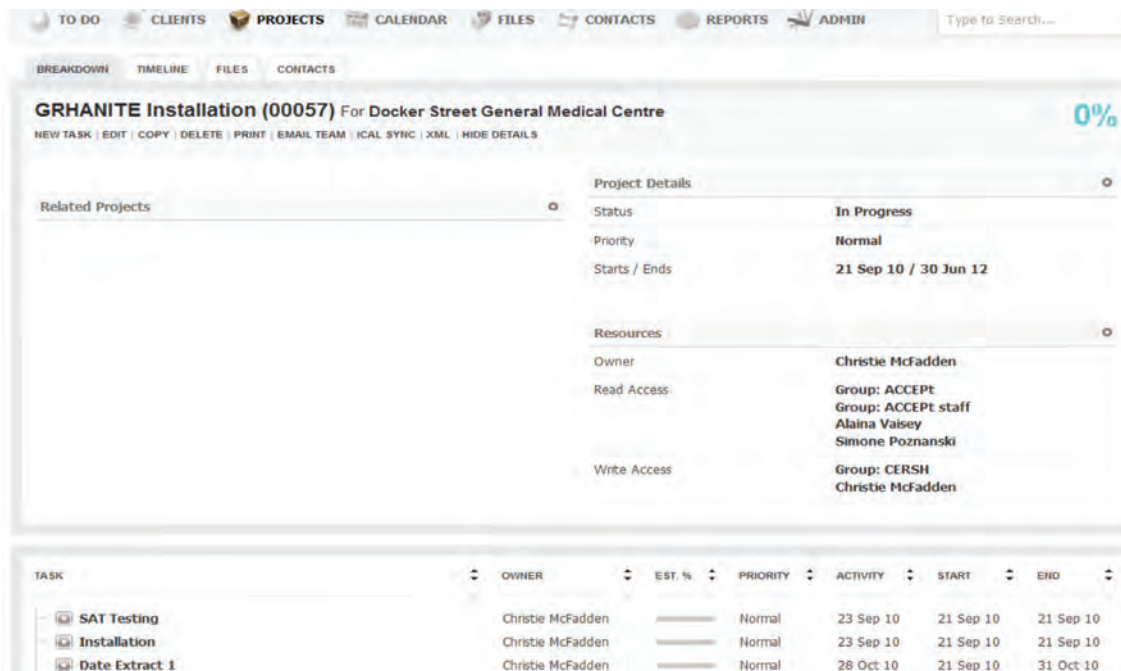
TO DO CLIENTS PROJECTS CALENDAR FILES CONTACTS REPORTS ADMIN Type to Search...

BREAKDOWN TIMELINE FILES CONTACTS

GRHANITE Installation (00057) For Docker Street General Medical Centre

0%

NEW TASK | EDIT | COPY | DELETE | PRINT | EMAIL TEAM | ICAL SYNC | XML | HIDE DETAILS

Related Projects

Project Details

| | |
|---|---|
| Status | In Progress |
| Priority | Normal |
| Starts / Ends | 21 Sep 10 / 30 Jun 12 |

Resources

| | |
|---|---|
| Owner | Christie McFadden |
| Read Access | Group: ACCEPt<br>Group: ACCEPt staff<br>Alaina Vaisey<br>Simone Poznanski |
| Write Access | Group: CERSH<br>Christie McFadden |

| TASK | OWNER | EST. % | PRIORITY | ACTIVITY | START | END |
|---|---|---|---|---|---|---|
| SAT Testing | Christie McFadden | | Normal | 23 Sep 10 | 21 Sep 10 | 21 Sep 10 |
| Installation | Christie McFadden | | Normal | 23 Sep 10 | 21 Sep 10 | 21 Sep 10 |
| Date Extract 1 | Christie McFadden | | Normal | 28 Oct 10 | 21 Sep 10 | 31 Oct 10 |